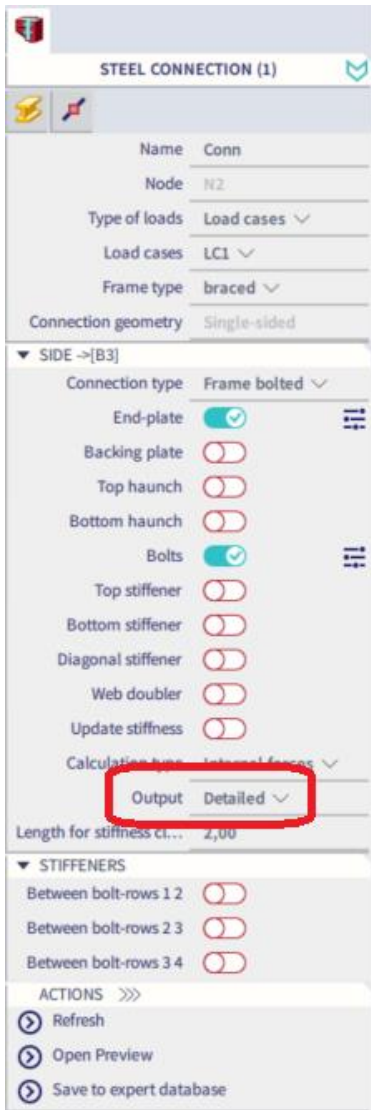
STEEL CONNECTION (1)

| | |
|---|---|
| Name | Conn |
| Node | N2 |
| Type of loads | Load cases |
| Load cases | LC1 |
| Frame type | braced |
| Connection geometry | Single-sided |

SIDE ->[B3]

| | |
|---|---|
| Connection type | Frame bolted |
| End-plate | |
| Backing plate | |
| Top haunch | |
| Bottom haunch | |
| Bolts | |
| Top stiffener | |
| Bottom stiffener | |
| Diagonal stiffener | |
| Web doubler | |
| Update stiffness | |
| Calculation type | Internal forces |
| Output | Detailed |
| Length for stiffness cl... | 2,00 |

STIFFENERS

Between bolt-rows 1 2
Between bolt-rows 2 3
Between bolt-rows 3 4

ACTIONS >>>
Refresh
Open Preview
Save to expert database